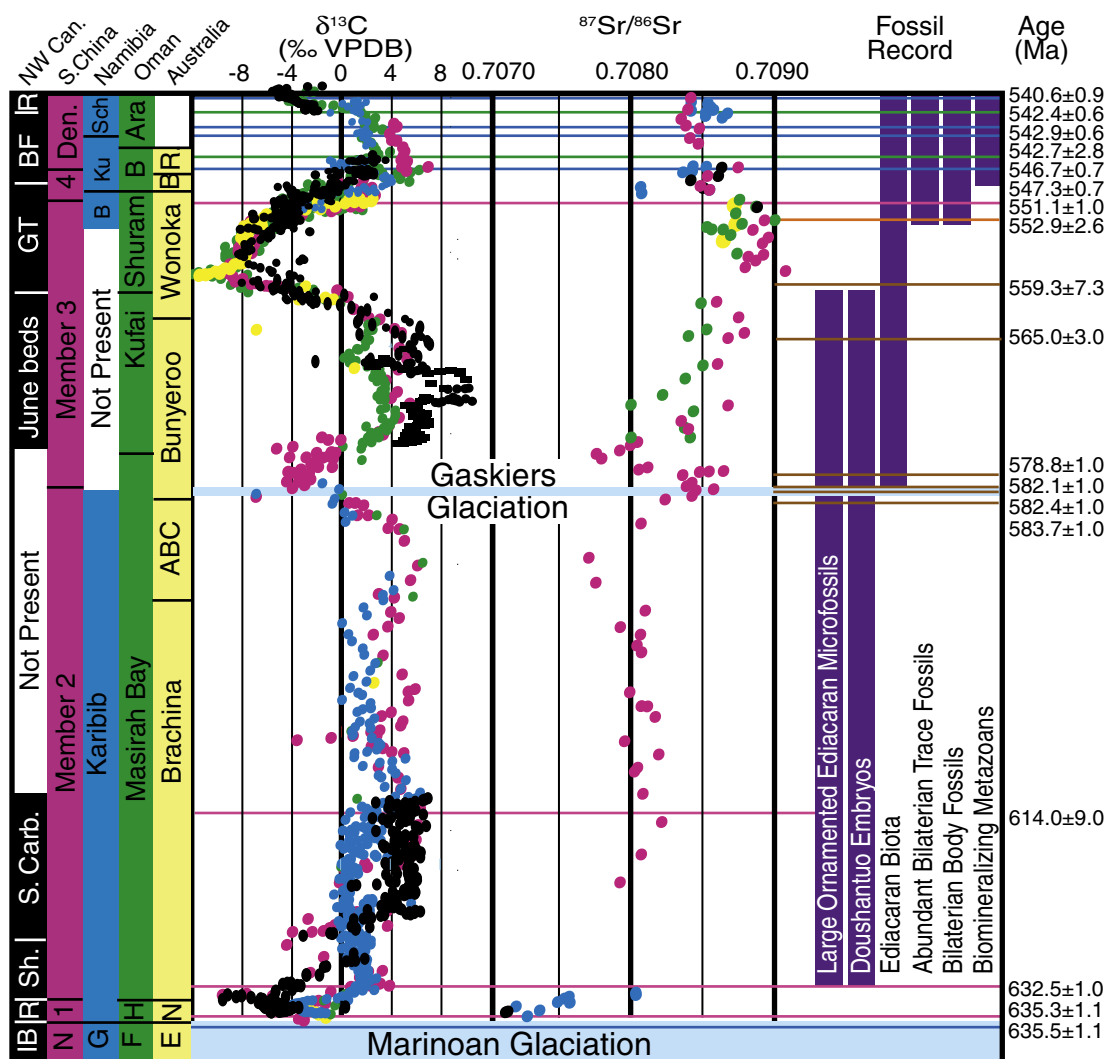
NW Can. S.China Namibia Oman Australia

$\delta^{13}C$ (‰ VPDB)
-8 -4 0 4 8

$^{87}Sr/^{86}Sr$
0.7070 0.7080 0.7090

Fossil Record

Age (Ma)

IR
BF
GT
June beds
Not Present
S. Carb.
Sh.
R
IB

Den.
4
Member 3
Member 2
1
N

Sch
Ku
B
Not Present
Karibib
G

Ara
B
Shuram
Kufai
Masirah Bay
H
F

BR.
BR.
Wonoka
Bunyeroo
ABC
Brachina
N
E

Gaskiers Glaciation
Marinoan Glaciation

Large Ornamented Ediacaran Microfossils
Doushantuo Embryos
Ediacaran Biota
Abundant Bilaterian Trace Fossils
Bilaterian Body Fossils
Biomineralizing Metazoans

540.6±0.9
542.4±0.6
542.9±0.6
542.7±2.8
546.7±0.7
547.3±0.7
551.1±1.0
552.9±2.6
559.3±7.3
565.0±3.0
578.8±1.0
582.1±1.0
582.4±1.0
583.7±1.0
614.0±9.0
632.5±1.0
635.3±1.1
635.5±1.1